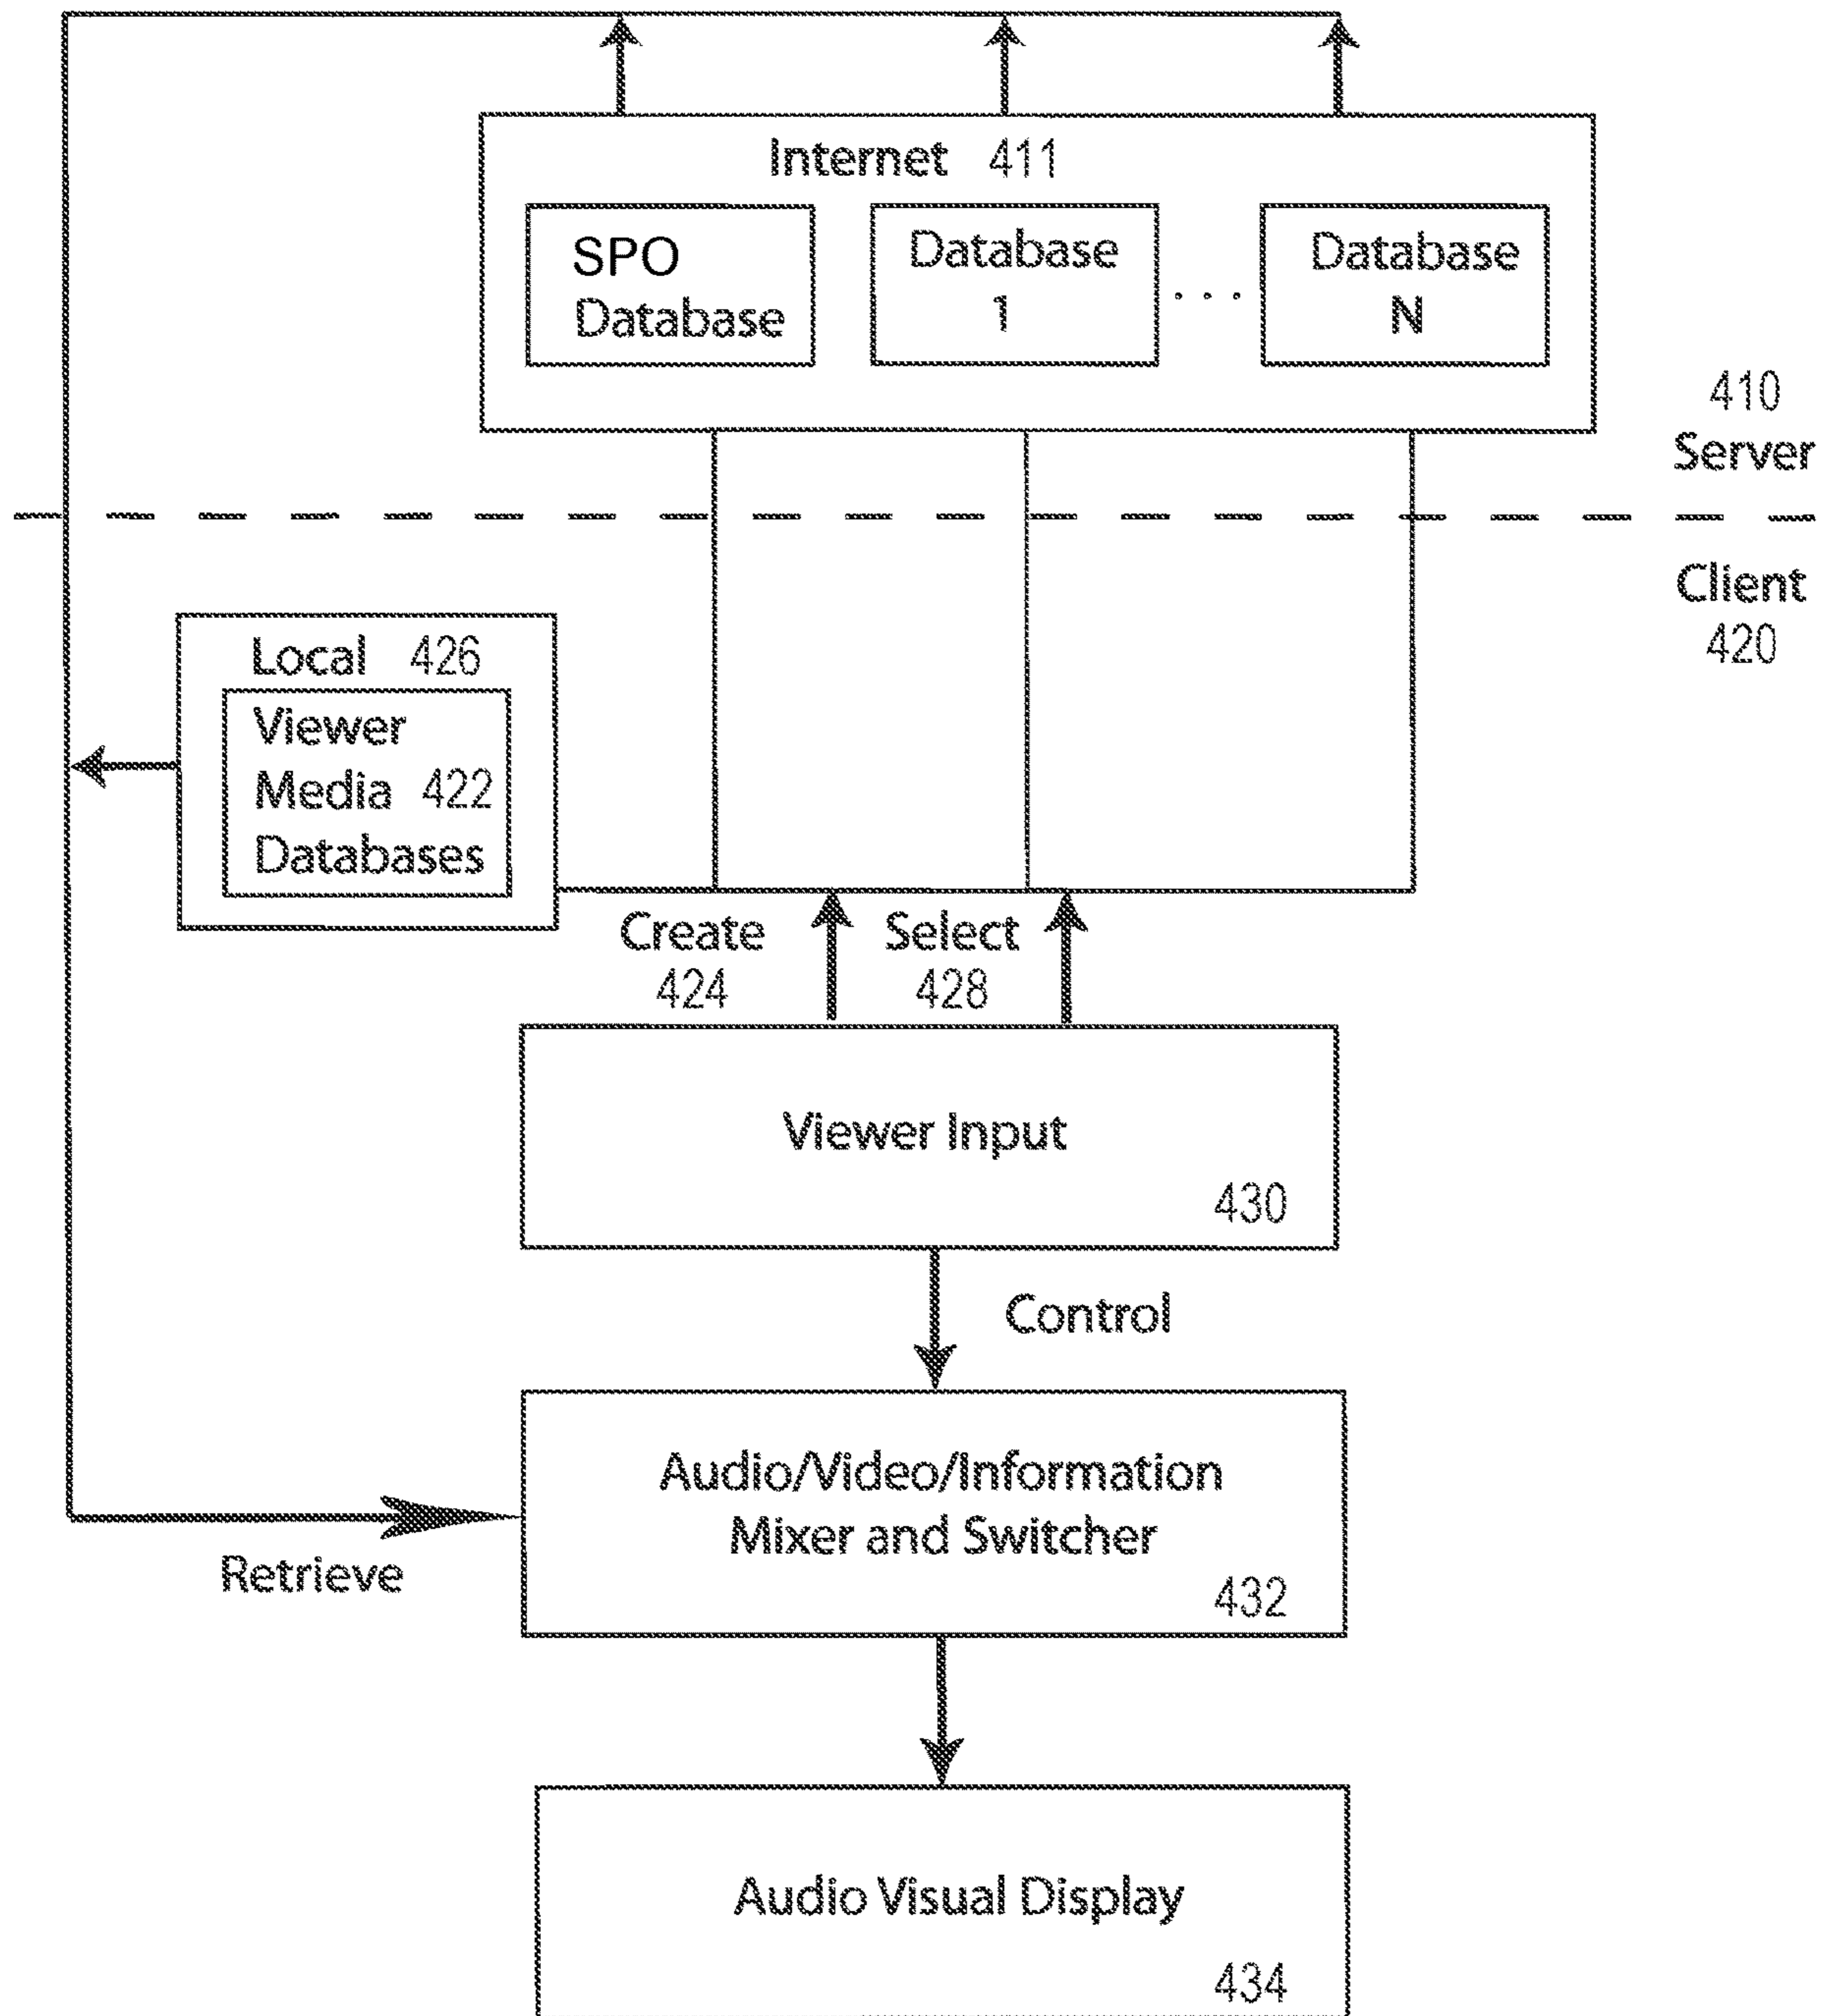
Internet 411

SPO Database

Database 1

. . .

Database N

410 Server

Client 420

Local 426

Viewer Media 422 Databases

Create 424

Select 428

Viewer Input

430

Control

Audio/Video/Information Mixer and Switcher

432

Retrieve

Audio Visual Display

434